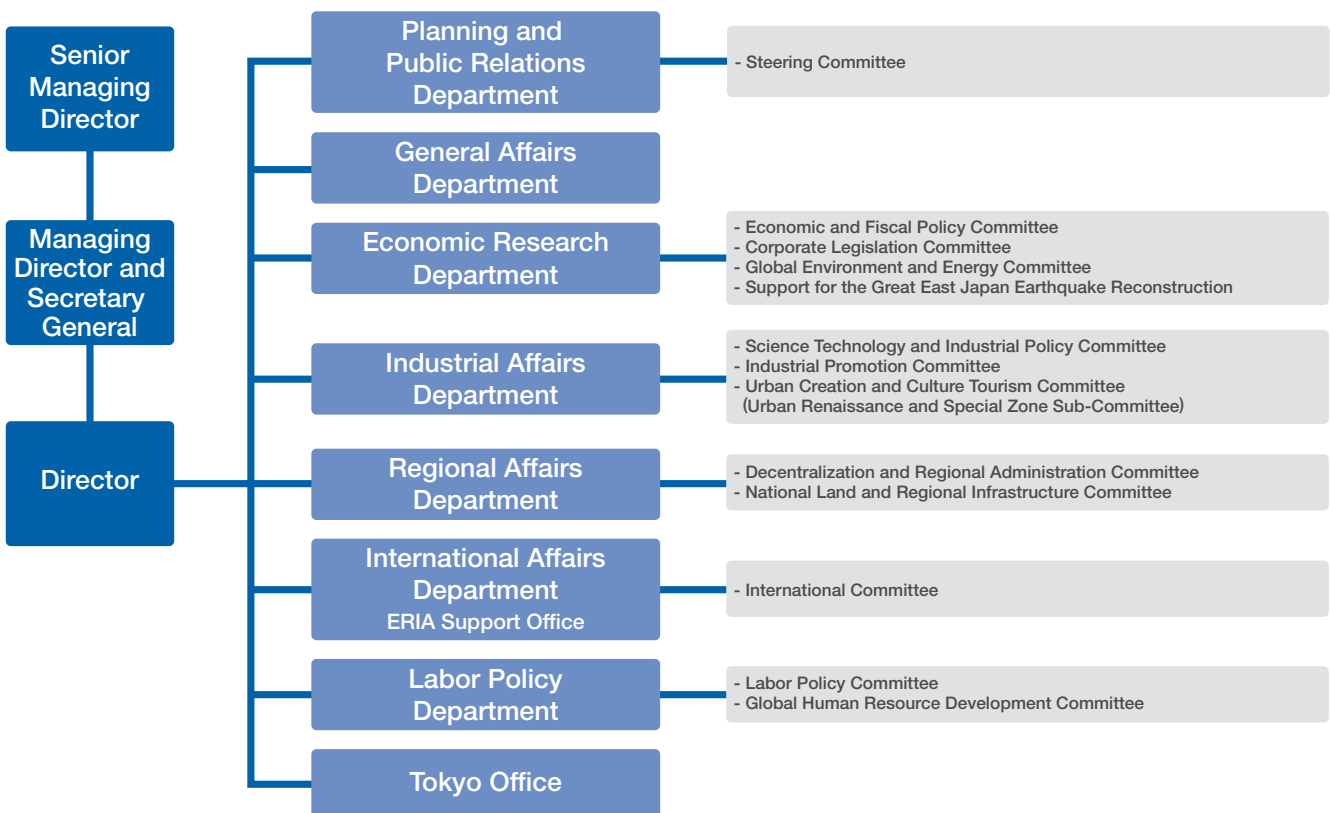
Senior Managing Director

Managing Director and Secretary General

Director

Planning and Public Relations Department

- Steering Committee

General Affairs Department

Economic Research Department

- Economic and Fiscal Policy Committee
- Corporate Legislation Committee
- Global Environment and Energy Committee
- Support for the Great East Japan Earthquake Reconstruction

Industrial Affairs Department

- Science Technology and Industrial Policy Committee
- Industrial Promotion Committee
- Urban Creation and Culture Tourism Committee
(Urban Renaissance and Special Zone Sub-Committee)

Regional Affairs Department

- Decentralization and Regional Administration Committee
- National Land and Regional Infrastructure Committee

International Affairs Department
ERIA Support Office

- International Committee

Labor Policy Department

- Labor Policy Committee
- Global Human Resource Development Committee

Tokyo Office